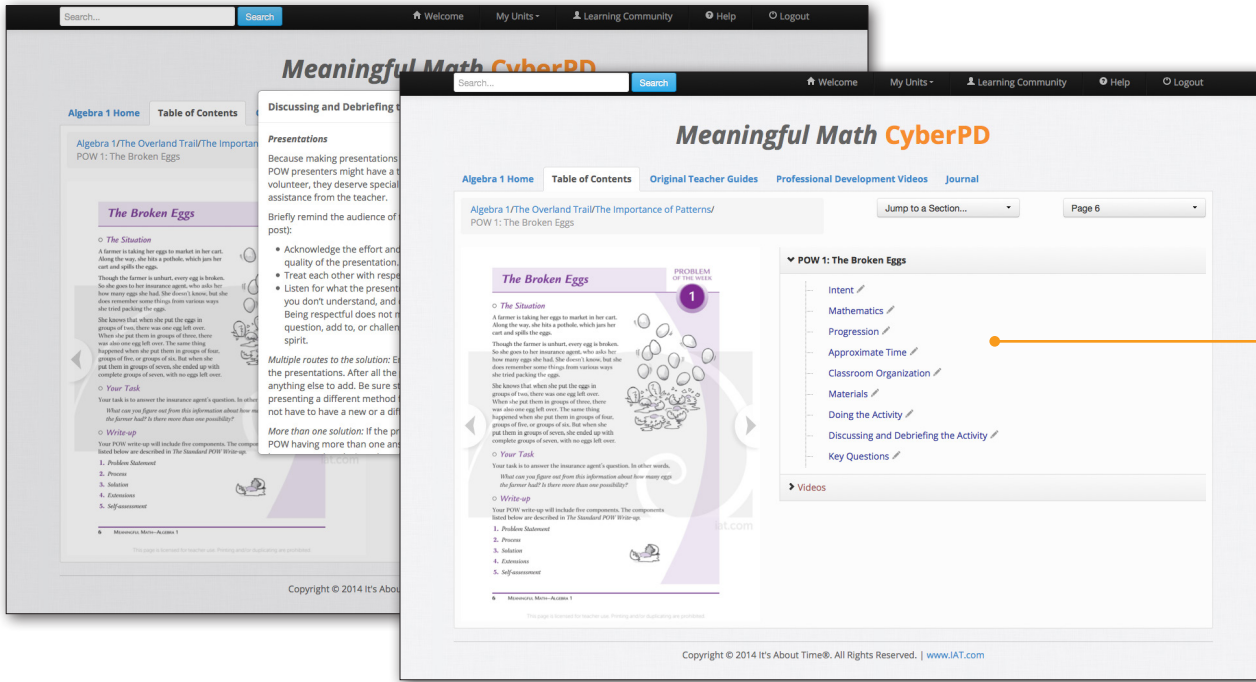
Search... Search Welcome My Units Learning Community Help Logout

Meaningful Math CyberPD

Algebra 1 Home Table of Contents

Algebra 1/The Overland Trail/The Importan
POW 1: The Broken Eggs

Discussing and Debriefing t

Presentations

Because making presentations
POW presenters might have a t
volunteer, they deserve special
assistance from the teacher.

Briefly remind the audience of
post):

• Acknowledge the effort and
quality of the presentation.
• Treat each other with respe
• Listen for what the present
you don't understand, and
Being respectful does not m
question, add to, or challen
spirit.

Multiple routes to the solution: E
the presentations. After all the
anything else to add. Be sure st
presenting a different method
not have to have a new or a diff

More than one solution: If the pr
POW having more than one ans

Copyright © 2014 It's About

Search... Search Welcome My Units Learning Community Help Logout

Meaningful Math CyberPD

Algebra 1 Home Table of Contents Original Teacher Guides Professional Development Videos Journal

Algebra 1/The Overland Trail/The Importance of Patterns/
POW 1: The Broken Eggs

Jump to a Section... Page 6

The Broken Eggs

PROBLEM OF THE WEEK 1

The Situation

A farmer is taking her eggs to market in her cart. Along the way, she hits a pothole, which jars her cart and spills the eggs.

Though the farmer is unhurt, every egg is broken. So she goes to her insurance agent, who asks her how many eggs she had. She doesn't know, but she does remember some things from various ways she tried packing the eggs.

She knows that when she put the eggs in groups of two, there was one egg left over. When she put them in groups of three, there was also one egg left over. The same thing happened when she put them in groups of four, groups of five, or groups of six. But when she put them in groups of seven, she ended up with complete groups of seven, with no eggs left over.

Your Task

Your task is to answer the insurance agent's question. In other words,

What can you figure out from this information about how many eggs the farmer had? Is there more than one possibility?

Write-up

Your POW write-up will include five components. The components listed below are described in The Standard POW Write-up.

1. Problem Statement
2. Process
3. Solution
4. Extensions
5. Self-assessment

6 Meaningful Math—Algebra 1

This page is licensed for teacher use. Printing and/or duplicating are prohibited.

POW 1: The Broken Eggs

Intent
Mathematics
Progression
Approximate Time
Classroom Organization
Materials
Doing the Activity
Discussing and Debriefing the Activity
Key Questions

Videos

Copyright © 2014 It's About Time®. All Rights Reserved. | www.IAT.com